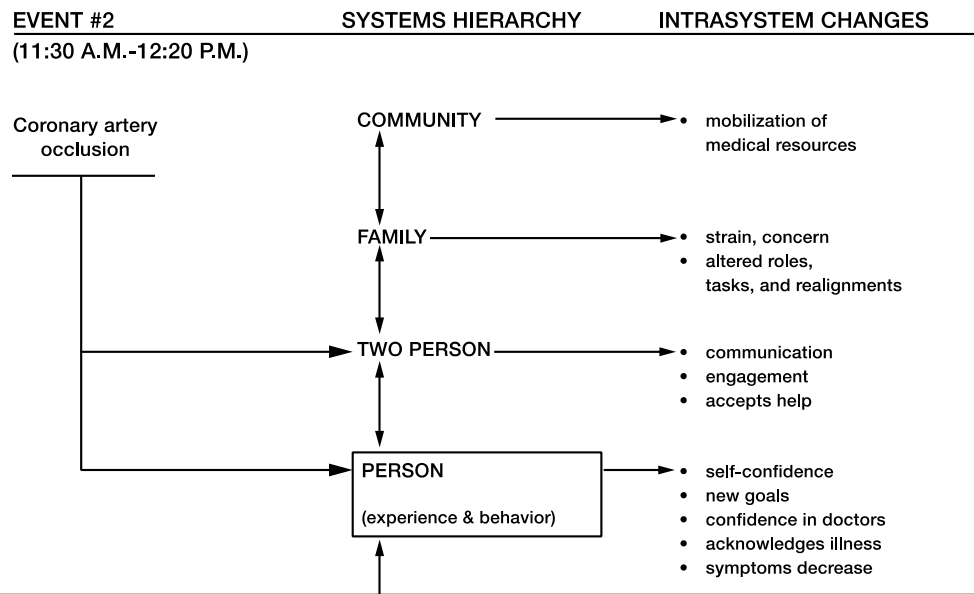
EVENT #2
(11:30 A.M.-12:20 P.M.)

SYSTEMS HIERARCHY

INTRASYSTEM CHANGES

Coronary artery occlusion

COMMUNITY

• mobilization of medical resources

FAMILY

• strain, concern
• altered roles, tasks, and realignments

TWO PERSON

• communication
• engagement
• accepts help

PERSON

(experience & behavior)

• self-confidence
• new goals
• confidence in doctors
• acknowledges illness
• symptoms decrease